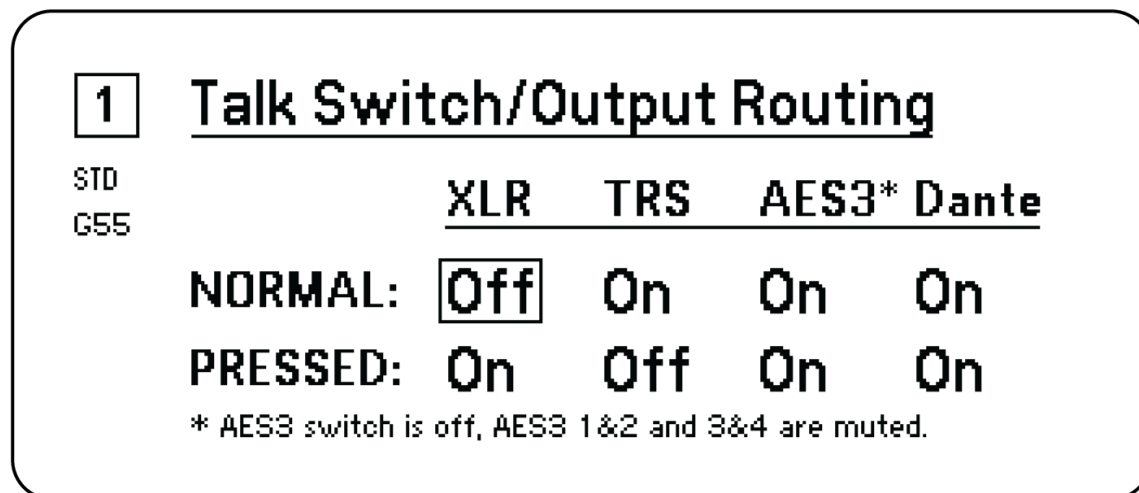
1 Talk Switch/Output Routing

STD
G55

| | XLR | TRS | AES3* | Dante |
|---|---|---|---|---|
| NORMAL: | Off | On | On | On |
| PRESSED: | On | Off | On | On |

* AES3 switch is off, AES3 1&2 and 3&4 are muted.